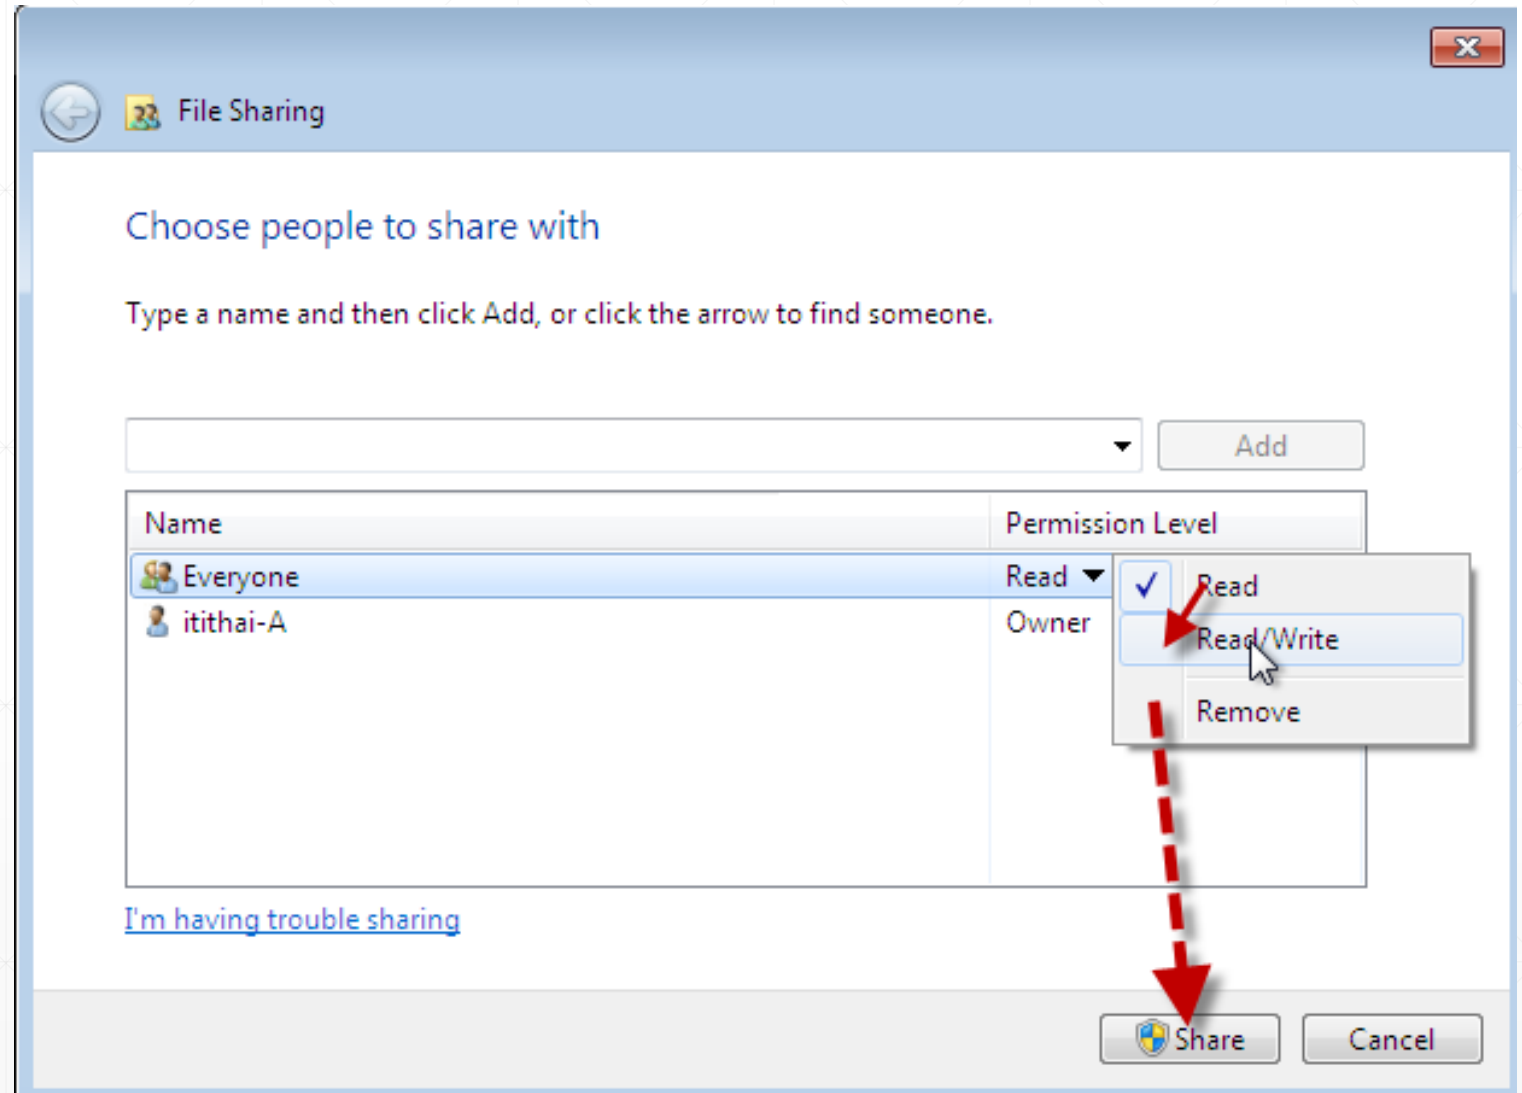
File Sharing

Choose people to share with

Type a name and then click Add, or click the arrow to find someone.

Add

| Name | Permission Level |
|---|---|
| Everyone | Read |
| itithai-A | Owner |

Read
Read/Write
Remove

I'm having trouble sharing

Share
Cancel